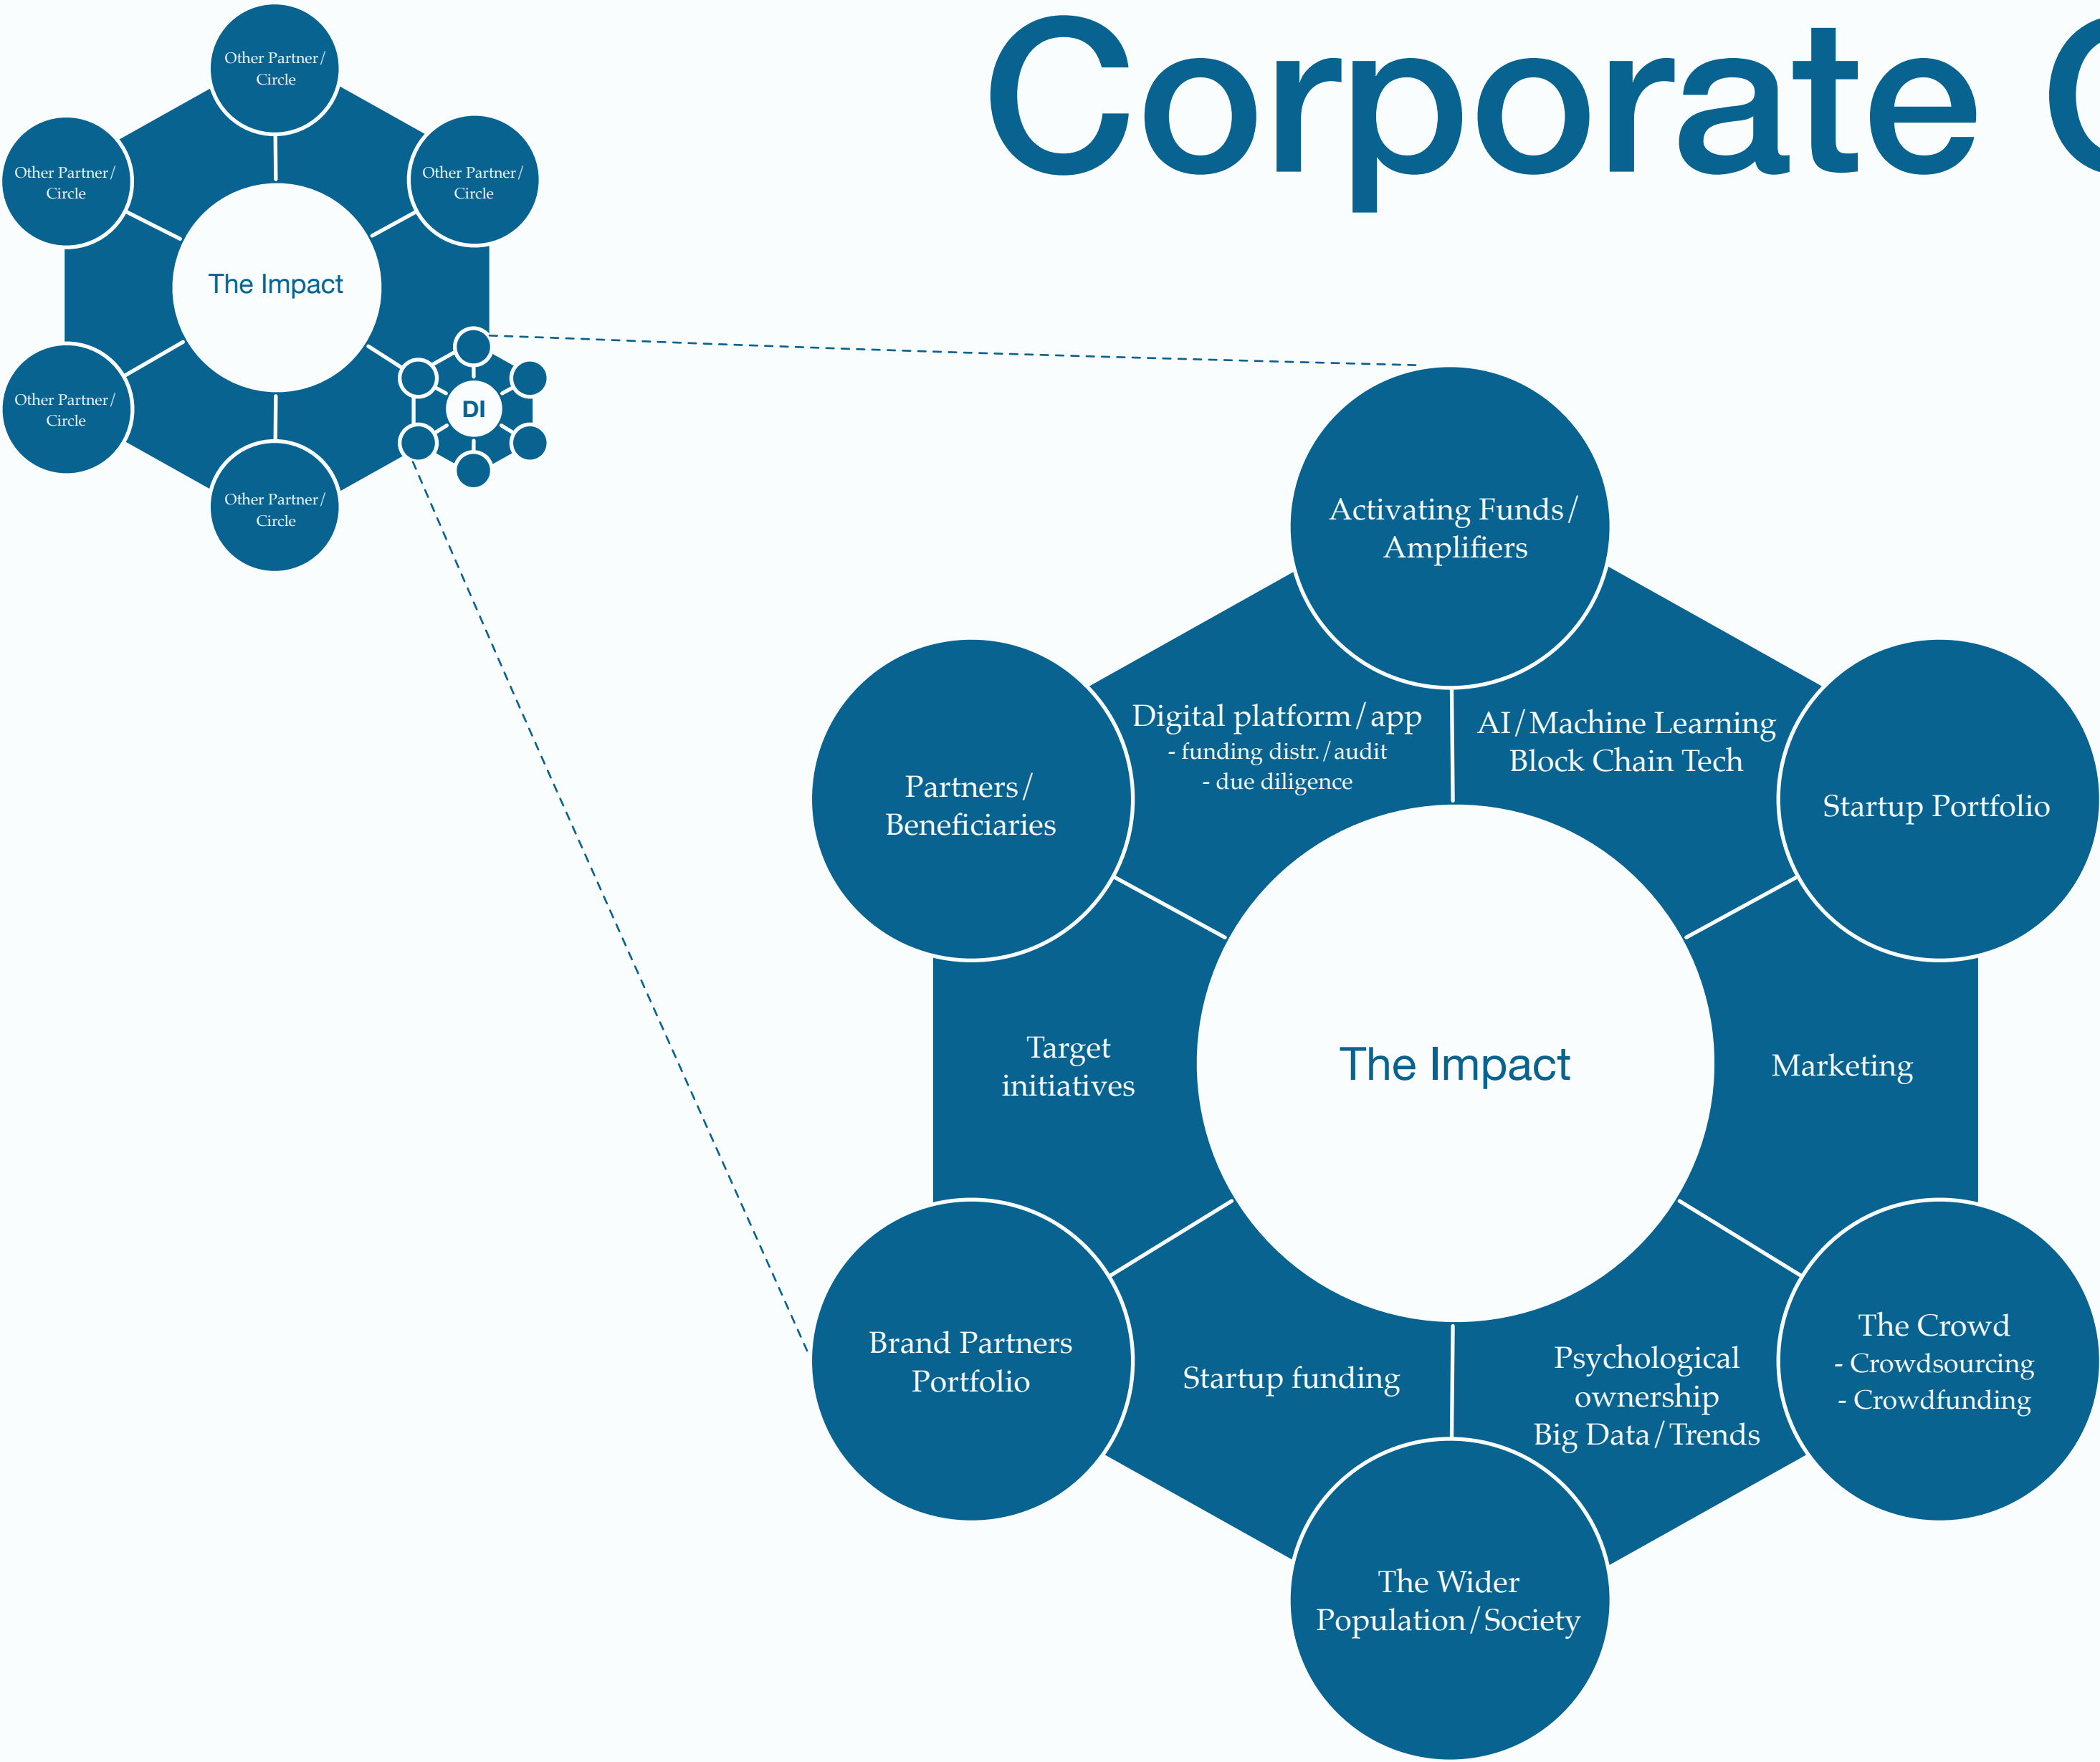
Corporate C

Other Partner/ Circle

Other Partner/ Circle

Other Partner/ Circle

The Impact

Other Partner/ Circle

Other Partner/ Circle

DI

Activating Funds/ Amplifiers

Digital platform/app
- funding distr./audit
- due diligence

AI/Machine Learning
Block Chain Tech

Partners/ Beneficiaries

Startup Portfolio

Target initiatives

The Impact

Marketing

Brand Partners Portfolio

Startup funding

Psychological ownership
Big Data/Trends

The Crowd
- Crowdsourcing
- Crowdfunding

The Wider Population/Society